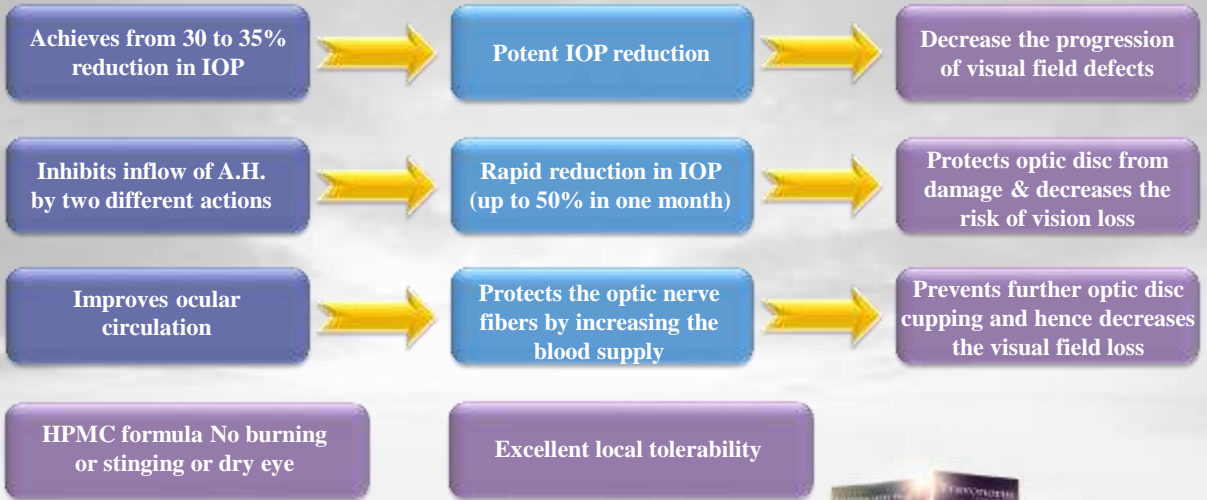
Achieves from 30 to 35% reduction in IOP

Potent IOP reduction

Decrease the progression of visual field defects

Inhibits inflow of A.H. by two different actions

Rapid reduction in IOP (up to 50% in one month)

Protects optic disc from damage & decreases the risk of vision loss

Improves ocular circulation

Protects the optic nerve fibers by increasing the blood supply

Prevents further optic disc cupping and hence decreases the visual field loss

HPMC formula No burning or stinging or dry eye

Excellent local tolerability